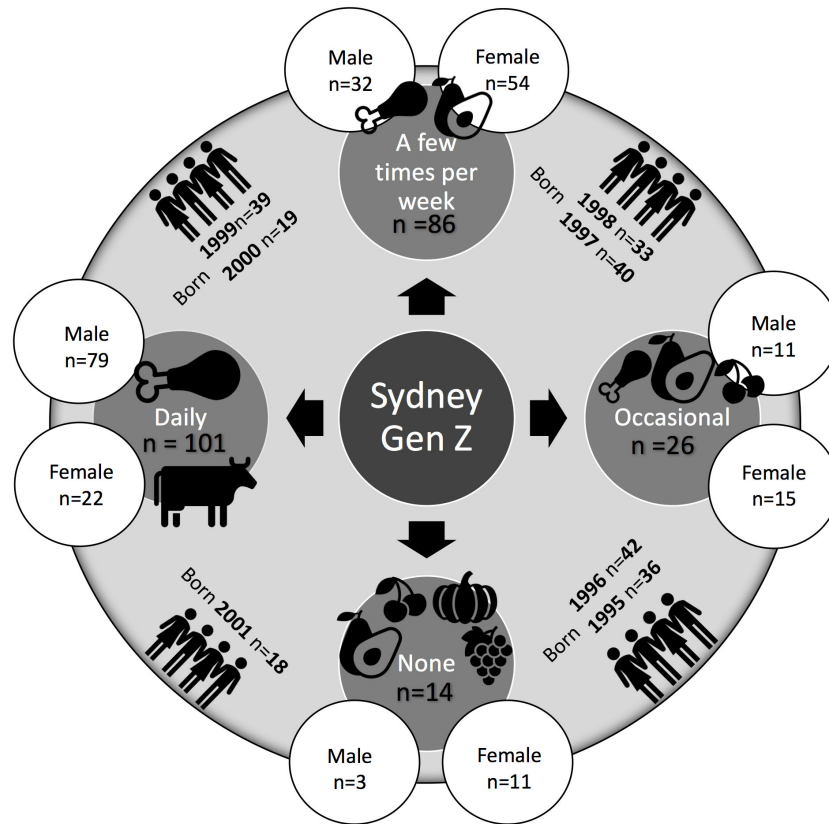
Male
n=32

Female
n=54

A few times per week
n =86

1999 n=39
Born 2000 n=19

Born 1998 n=33
1997 n=40

Male
n=79

Daily
n = 101

Female
n=22

Sydney
Gen Z

Male
n=11

Occasional
n =26

Female
n=15

Born 2001 n=18

1996 n=42
Born 1995 n=36

None
n=14

Male
n=3

Female
n=11